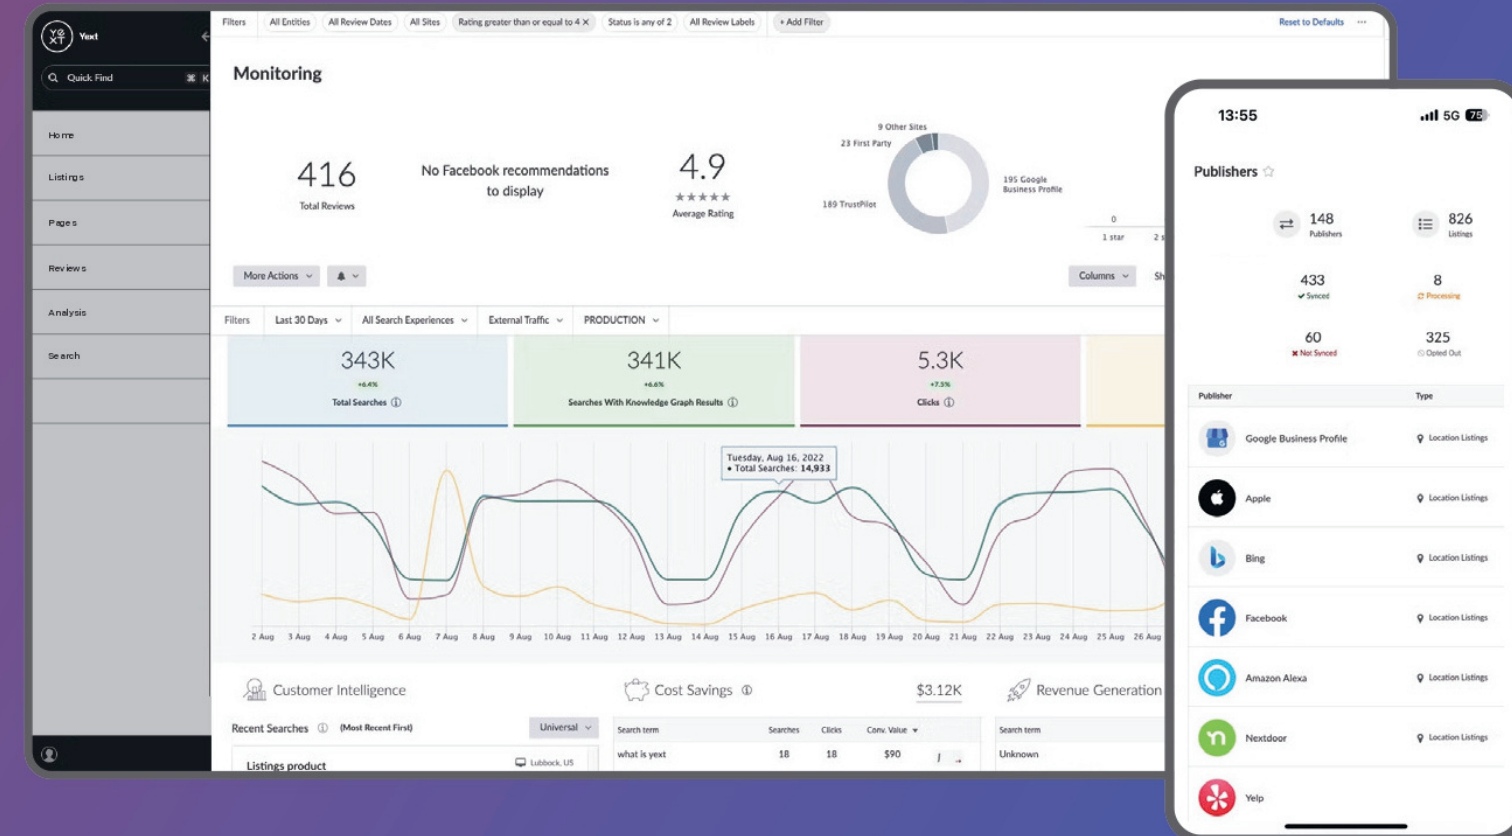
Yext

Quick Find ⌘ K

Home
Listings
Pages
Reviews
Analysis
Search

Filters All Entities All Review Dates All Sites Rating greater than or equal to 4 × Status is any of 2 All Review Labels + Add Filter Reset to Defaults

Monitoring

416
Total Reviews

No Facebook recommendations to display

4.9
★★★★★
Average Rating

9 Other Sites
23 First Party
195 Google Business Profile
189 TrustPilot

0
1 star 2 s

More Actions
Columns Sh

Filters Last 30 Days All Search Experiences External Traffic PRODUCTION

343K
+6.4%
Total Searches ⓘ

341K
+6.6%
Searches With Knowledge Graph Results ⓘ

5.3K
+7.3%
Clicks ⓘ

Tuesday, Aug 16, 2022
• Total Searches: 14,933

2 Aug 3 Aug 4 Aug 5 Aug 6 Aug 7 Aug 8 Aug 9 Aug 10 Aug 11 Aug 12 Aug 13 Aug 14 Aug 15 Aug 16 Aug 17 Aug 18 Aug 19 Aug 20 Aug 21 Aug 22 Aug 23 Aug 24 Aug 25 Aug 26 Aug

Customer Intelligence
Cost Savings ⓘ $3.12K
Revenue Generation

Recent Searches ⓘ (Most Recent First) Universal
Listings product Lubbock, US

| Search term | Searches | Clicks | Conv. Value |
|---|---|---|---|
| what is yext | 18 | 18 | $90 |

Search term
Unknown

13:55 5G 75

Publishers ☆

148
Publishers

826
Listings

433
✓ Synced

8
Processing

60
✖ Not Synced

325
Opted Out

| Publisher | Type |
|---|---|
| Google Business Profile | Location Listings |
| Apple | Location Listings |
| Bing | Location Listings |
| Facebook | Location Listings |
| Amazon Alexa | Location Listings |
| Nextdoor | Location Listings |
| Yelp | |